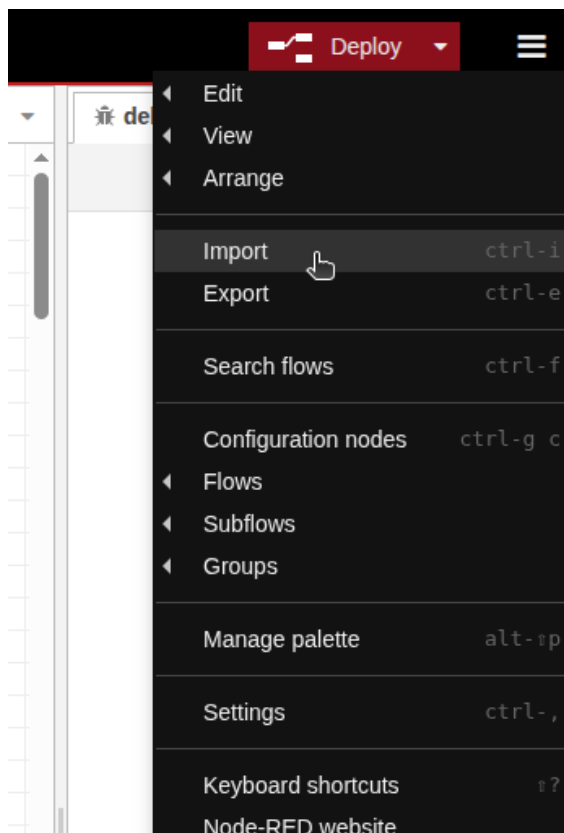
Deploy

de

Edit
View
Arrange

Import ctrl-i
Export ctrl-e

Search flows ctrl-f

Configuration nodes ctrl-g c
Flows
Subflows
Groups

Manage palette alt-⇧p

Settings ctrl-,

Keyboard shortcuts ⇧?
Node-RED website